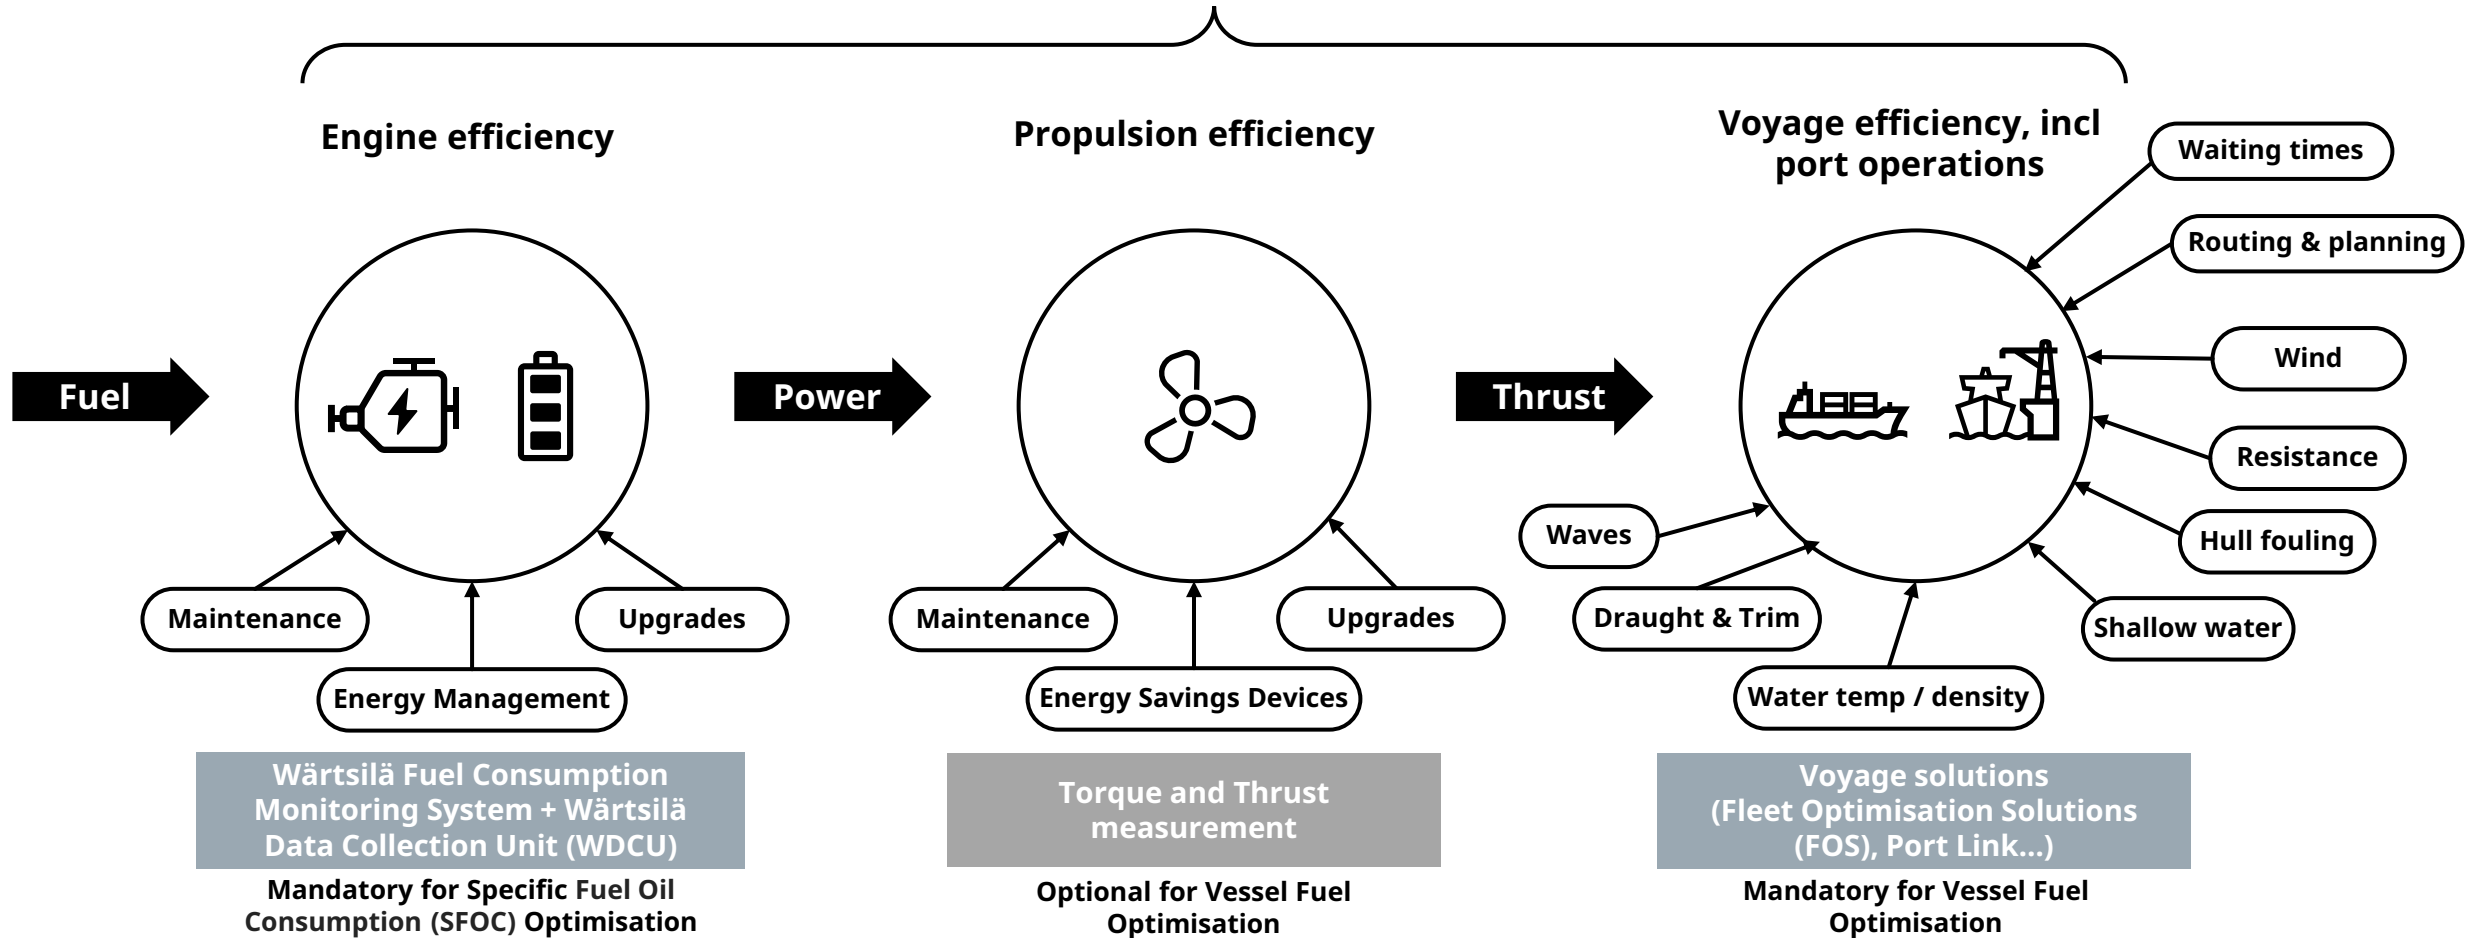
Engine efficiency

Propulsion efficiency

Voyage efficiency, incl port operations

Waiting times

Routing & planning

Fuel

Power

Thrust

Wind

Resistance

Waves

Hull fouling

Maintenance

Upgrades

Maintenance

Upgrades

Draught & Trim

Shallow water

Energy Management

Energy Savings Devices

Water temp / density

Wärtsilä Fuel Consumption Monitoring System + Wärtsilä Data Collection Unit (WDCU)

Mandatory for Specific Fuel Oil Consumption (SFOC) Optimisation

Torque and Thrust measurement

Optional for Vessel Fuel Optimisation

Voyage solutions (Fleet Optimisation Solutions (FOS), Port Link...)

Mandatory for Vessel Fuel Optimisation